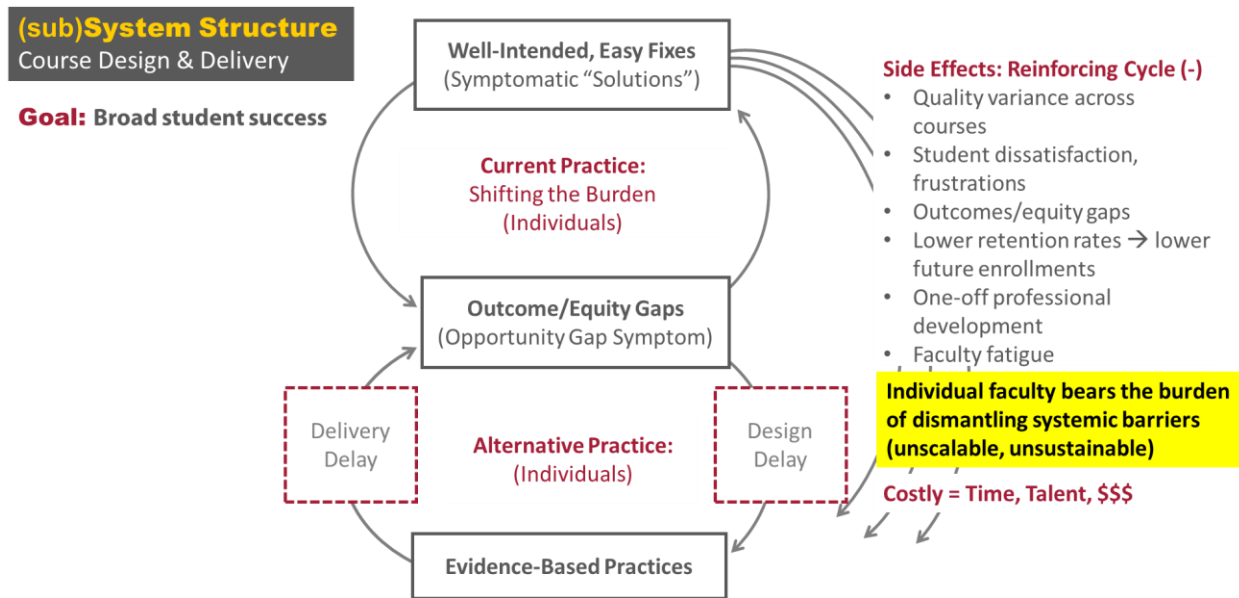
(sub)System Structure
Course Design & Delivery

Goal: Broad student success

Well-Intended, Easy Fixes
(Symptomatic "Solutions")

Current Practice:
Shifting the Burden
(Individuals)

Outcome/Equity Gaps
(Opportunity Gap Symptom)

Delivery Delay

Alternative Practice:
(Individuals)

Design Delay

Evidence-Based Practices

Side Effects: Reinforcing Cycle (-)
• Quality variance across courses
• Student dissatisfaction, frustrations
• Outcomes/equity gaps
• Lower retention rates → lower future enrollments
• One-off professional development
• Faculty fatigue

Individual faculty bears the burden of dismantling systemic barriers (unscalable, unsustainable)

Costly = Time, Talent, $$$